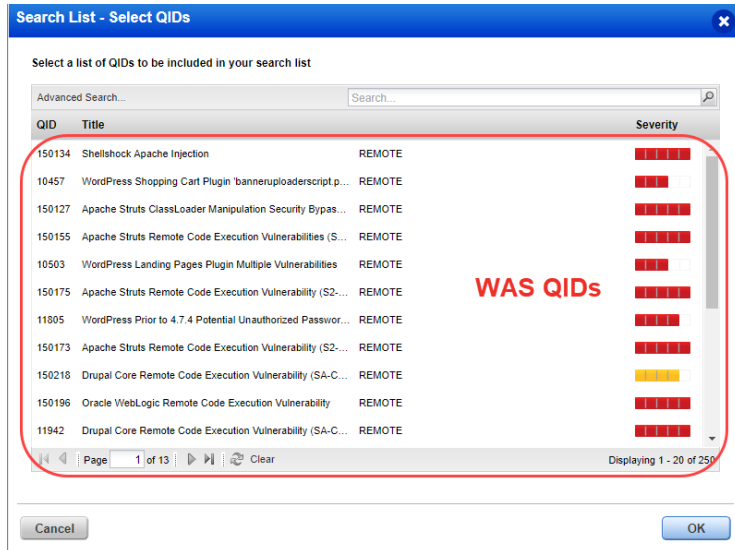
Search List - Select QIDs

Select a list of QIDs to be included in your search list

Advanced Search...

Search...

| QID | Title | | Severity |
|---|---|---|---|
| 150134 | Shellshock Apache Injection | REMOTE | |
| 10457 | WordPress Shopping Cart Plugin 'banneruploaderscript.p... | REMOTE | |
| 150127 | Apache Struts ClassLoader Manipulation Security Bypas... | REMOTE | |
| 150155 | Apache Struts Remote Code Execution Vulnerabilities (S... | REMOTE | |
| 10503 | WordPress Landing Pages Plugin Multiple Vulnerabilities | REMOTE | |
| 150175 | Apache Struts Remote Code Execution Vulnerability (S2-... | REMOTE | |
| 11805 | WordPress Prior to 4.7.4 Potential Unauthorized Passwor... | REMOTE | |
| 150173 | Apache Struts Remote Code Execution Vulnerability (S2-... | REMOTE | |
| 150218 | Drupal Core Remote Code Execution Vulnerability (SA-C... | REMOTE | |
| 150196 | Oracle WebLogic Remote Code Execution Vulnerability | REMOTE | |
| 11942 | Drupal Core Remote Code Execution Vulnerability (SA-C... | REMOTE | |

WAS QIDs

Page 1 of 13 Clear

Displaying 1 - 20 of 250

Cancel

OK